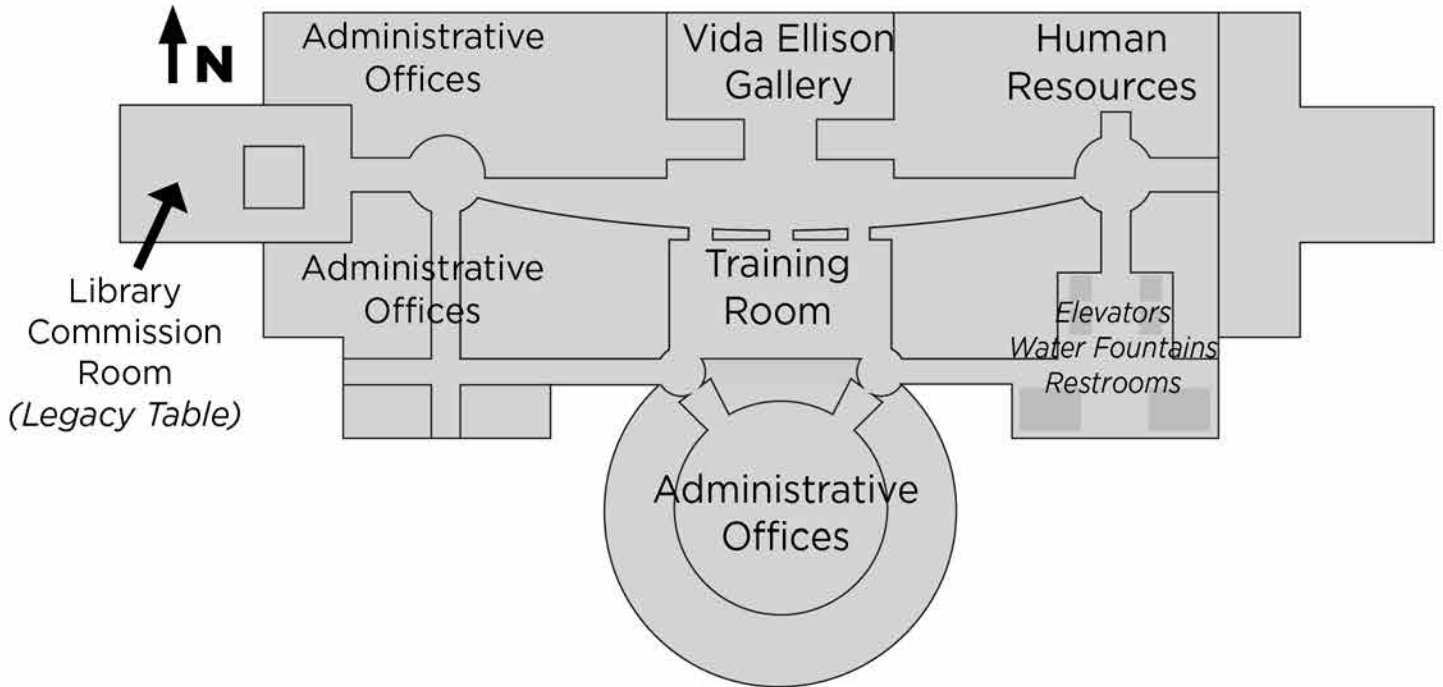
N

Administrative Offices

Vida Ellison Gallery

Human Resources

Administrative Offices

Training Room

Elevators
Water Fountains
Restrooms

Library Commission Room
(Legacy Table)

Administrative Offices